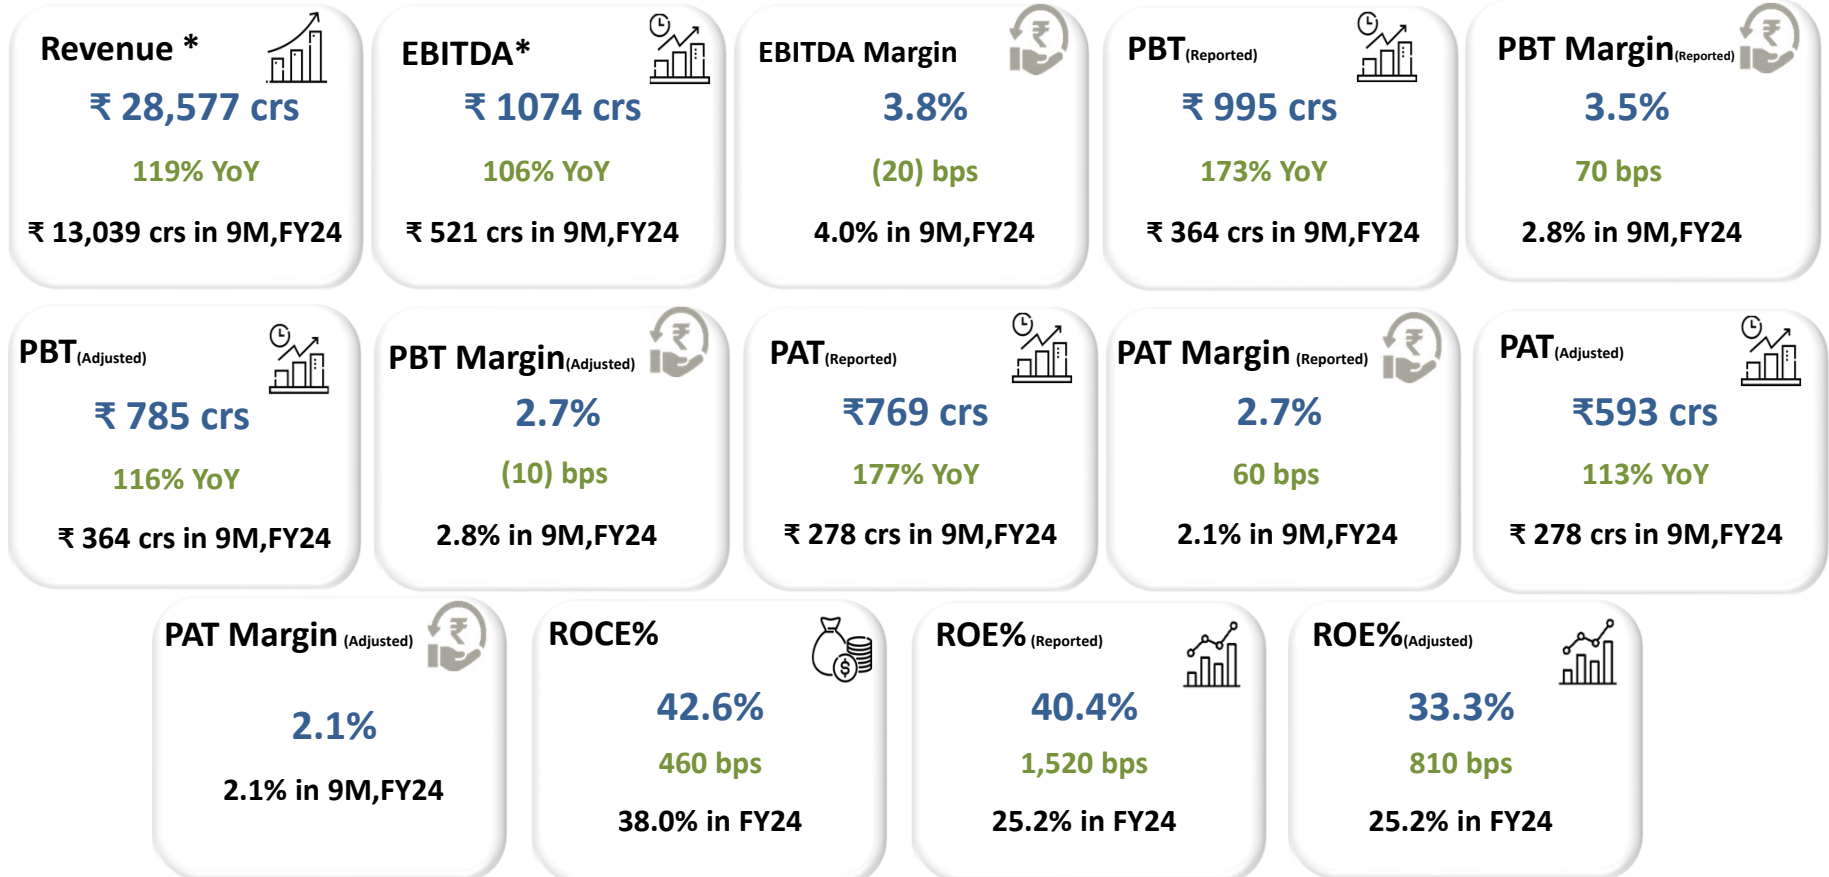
Revenue *
₹ 28,577 crs
119% YoY
₹ 13,039 crs in 9M,FY24

EBITDA*
₹ 1074 crs
106% YoY
₹ 521 crs in 9M,FY24

EBITDA Margin
3.8%
(20) bps
4.0% in 9M,FY24

PBT(Reported)
₹ 995 crs
173% YoY
₹ 364 crs in 9M,FY24

PBT Margin(Reported)
3.5%
70 bps
2.8% in 9M,FY24

PBT(Adjusted)
₹ 785 crs
116% YoY
₹ 364 crs in 9M,FY24

PBT Margin(Adjusted)
2.7%
(10) bps
2.8% in 9M,FY24

PAT(Reported)
₹769 crs
177% YoY
₹ 278 crs in 9M,FY24

PAT Margin (Reported)
2.7%
60 bps
2.1% in 9M,FY24

PAT(Adjusted)
₹593 crs
113% YoY
₹ 278 crs in 9M,FY24

PAT Margin (Adjusted)
2.1%
2.1% in 9M,FY24

ROCE%
42.6%
460 bps
38.0% in FY24

ROE% (Reported)
40.4%
1,520 bps
25.2% in FY24

ROE%(Adjusted)
33.3%
810 bps
25.2% in FY24